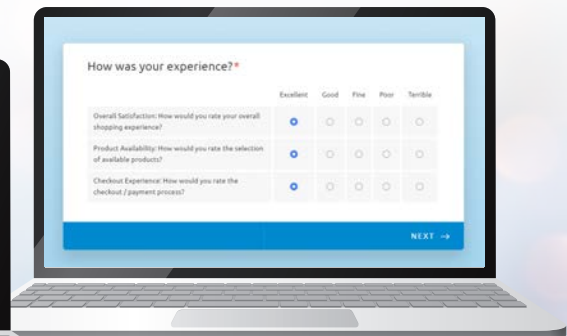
How was your experience?*

| | Excellent | Good | Fine | Poor | Terrible |
|---|---|---|---|---|---|
| Overall Satisfaction: How would you rate your overall shopping experience? | | | | | |
| Product Availability: How would you rate the selection of available products? | | | | | |
| Checkout Experience: How would you rate the checkout / payment process? | | | | | |

NEXT →